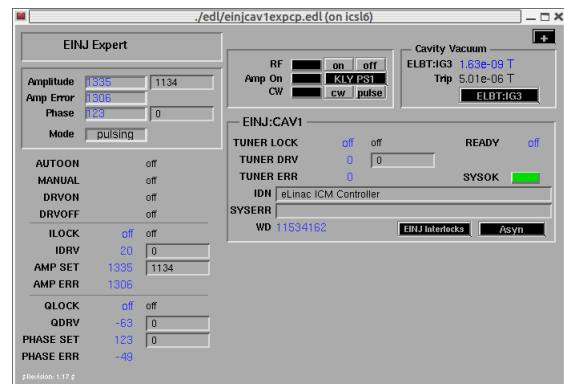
./edl/einjcav1expcp.edl (on icsl6)

+

EINJ Expert

| | | |
|---|---|---|
| Amplitude | 1335 | 1134 |
| Amp Error | 1306 | |
| Phase | 123 | 0 |
| Mode | pulsing | |

RF on off
Amp On KLY PS1
CW cw pulse

Cavity Vacuum
ELBT:IG3 1.63e-09 T
Trip 5.01e-06 T
ELBT:IG3

AUTOON off
MANUAL off
DRVON off
DRVOFF off

ILOCK off off
IDRV 20 0
AMP SET 1335 1134
AMP ERR 1306

QLOCK off off
QDRV -63 0
PHASE SET 123 0
PHASE ERR -49

EINJ:CAV1
TUNER LOCK off off
READY off
TUNER DRV 0 0
TUNER ERR 0
SYSOK
IDN eLinac ICM Controller
SYSERR
WD 11534162
EINJ Interlocks
Asyn

$Revision: 1.17 $